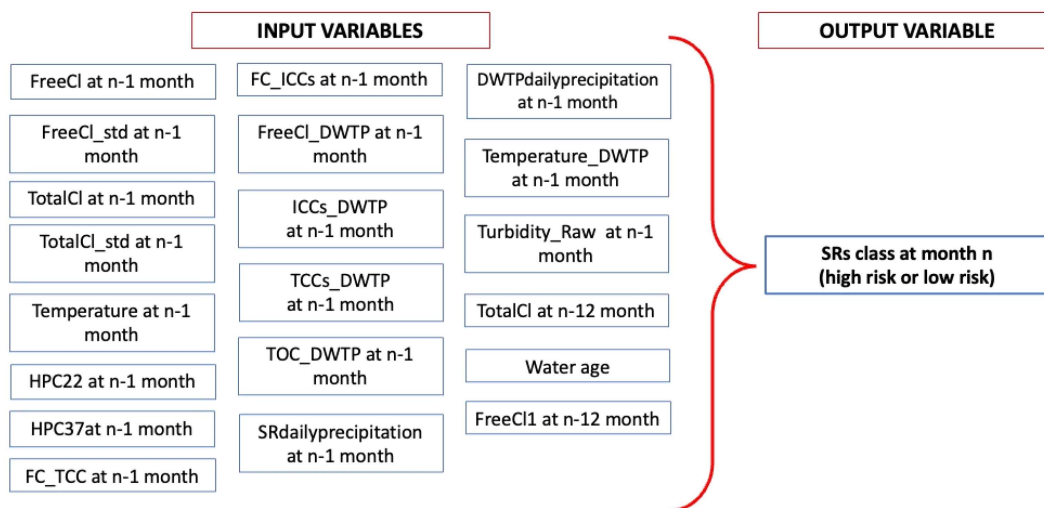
INPUT VARIABLES

OUTPUT VARIABLE

FreeCl at n-1 month

FreeCl_std at n-1 month

TotalCl at n-1 month

TotalCl_std at n-1 month

Temperature at n-1 month

HPC22 at n-1 month

HPC37at n-1 month

FC_TCC at n-1 month

FC_ICCs at n-1 month

FreeCl_DWTP at n-1 month

ICCs_DWTP at n-1 month

TCCs_DWTP at n-1 month

TOC_DWTP at n-1 month

SRdailyprecipitation at n-1 month

DWTPdailyprecipitation at n-1 month

Temperature_DWTP at n-1 month

Turbidity_Raw at n-1 month

TotalCl at n-12 month

Water age

FreeCl1 at n-12 month

SRs class at month n (high risk or low risk)